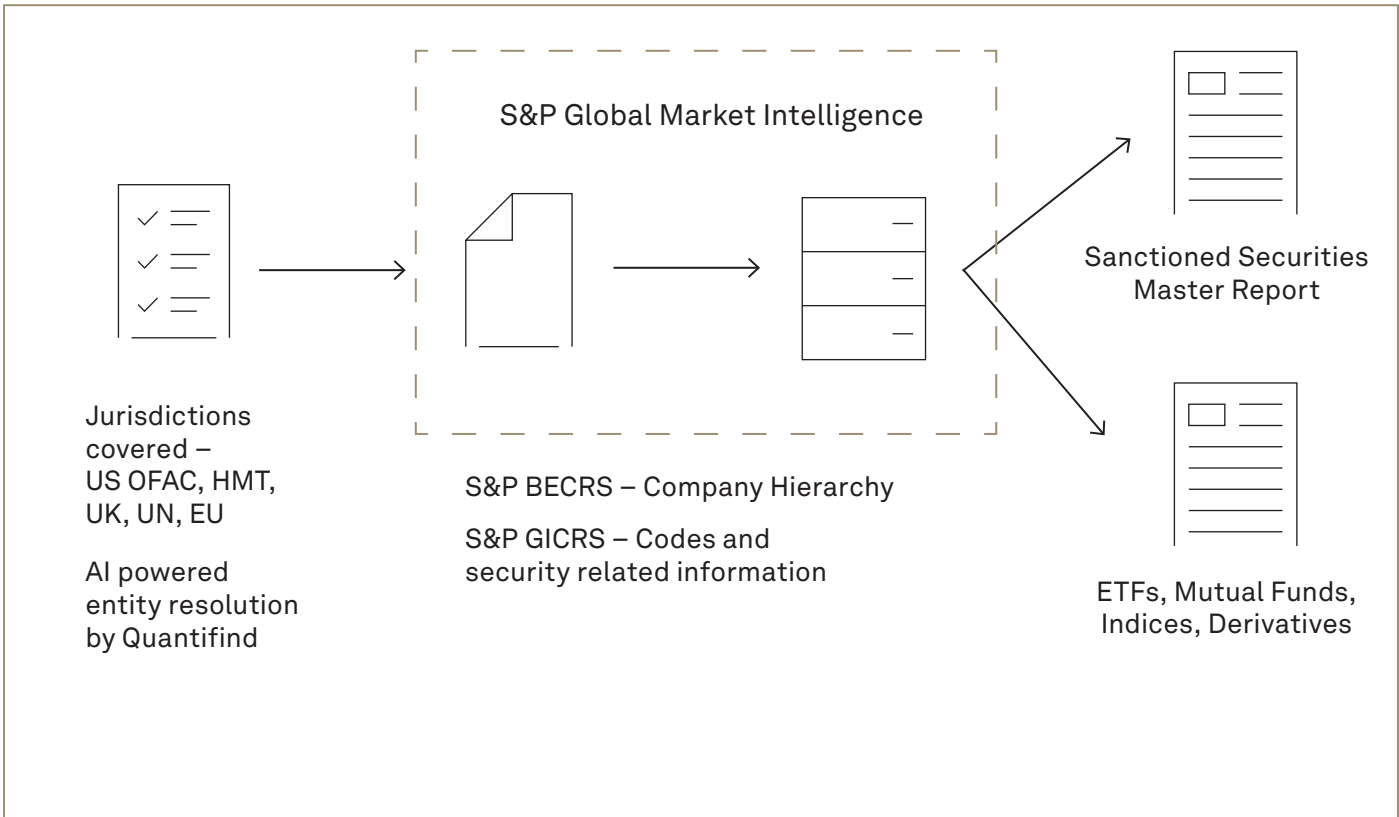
S&P Global Market Intelligence

Jurisdictions covered – US OFAC, HMT, UK, UN, EU

AI powered entity resolution by Quantifind

S&P BECRS – Company Hierarchy

S&P GICRS – Codes and security related information

Sanctioned Securities Master Report

ETFs, Mutual Funds, Indices, Derivatives